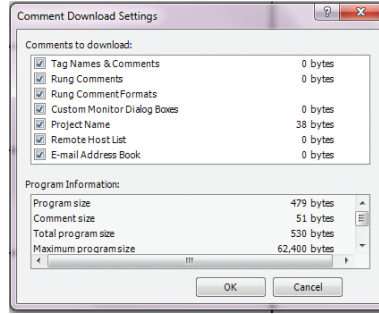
Comment Download Settings

?

X

Comments to download:

| | |
|---|---|
| Tag Names & Comments | 0 bytes |
| Rung Comments | 0 bytes |
| Rung Comment Formats | |
| Custom Monitor Dialog Boxes | 0 bytes |
| Project Name | 38 bytes |
| Remote Host List | 0 bytes |
| E-mail Address Book | 0 bytes |

Program Information:

| | |
|---|---|
| Program size | 479 bytes |
| Comment size | 51 bytes |
| Total program size | 530 bytes |
| Maximum program size | 62,400 bytes |

OK

Cancel